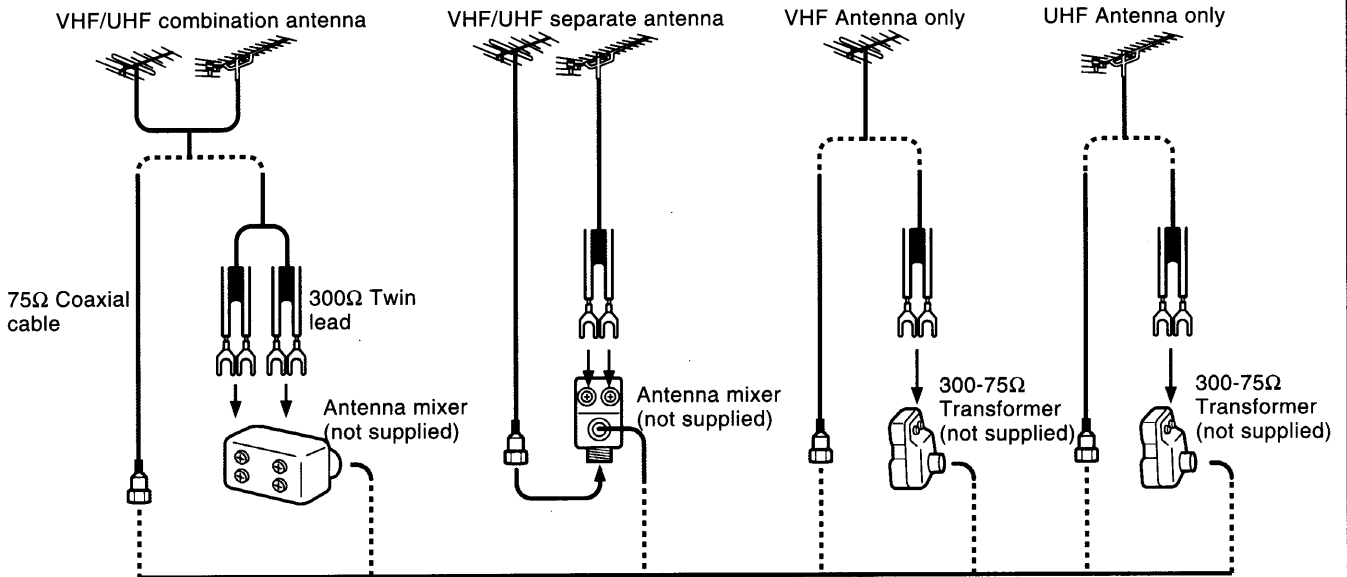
VHF/UHF combination antenna

VHF/UHF separate antenna

VHF Antenna only

UHF Antenna only

75Ω Coaxial cable

300Ω Twin lead

Antenna mixer (not supplied)

Antenna mixer (not supplied)

300-75Ω Transformer (not supplied)

300-75Ω Transformer (not supplied)